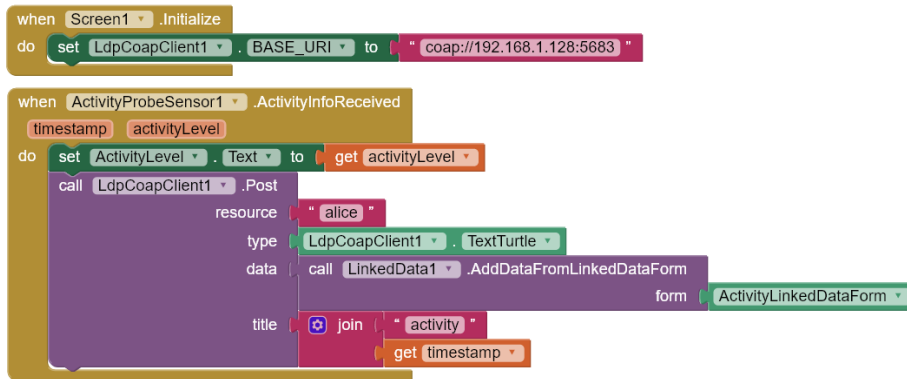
when Screen1 .Initialize
do set LdpCoapClient1 . BASE_URI to " coap://192.168.1.128:5683 "

when ActivityProbeSensor1 .ActivityInfoReceived
timestamp activityLevel
do set ActivityLevel . Text to get activityLevel
call LdpCoapClient1 .Post
resource " alice "
type LdpCoapClient1 . TextTurtle
data call LinkedData1 .AddDataFromLinkedDataForm
form ActivityLinkedDataForm
title join " activity "
get timestamp